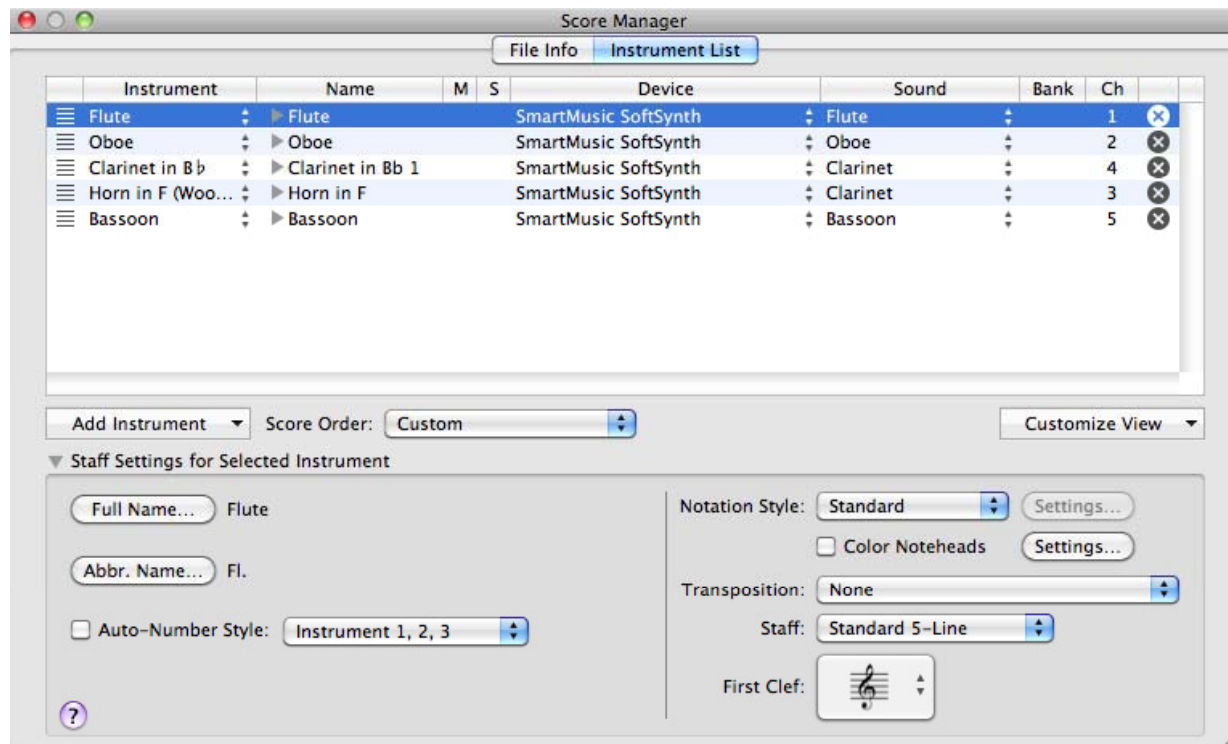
Score Manager

File Info | Instrument List

| Instrument | Name | M | S | Device | Sound | Bank | Ch |
|---|---|---|---|---|---|---|---|
| Flute | Flute | | | SmartMusic SoftSynth | Flute | | 1 |
| Oboe | Oboe | | | SmartMusic SoftSynth | Oboe | | 2 |
| Clarinet in B♭ | Clarinet in Bb 1 | | | SmartMusic SoftSynth | Clarinet | | 4 |
| Horn in F (Woo... | Horn in F | | | SmartMusic SoftSynth | Clarinet | | 3 |
| Bassoon | Bassoon | | | SmartMusic SoftSynth | Bassoon | | 5 |

Add Instrument Score Order: Custom Customize View

Staff Settings for Selected Instrument

Full Name... Flute

Abbr. Name... Fl.

Auto-Number Style: Instrument 1, 2, 3

Notation Style: Standard Settings...

Color Noteheads Settings...

Transposition: None

Staff: Standard 5-Line

First Clef:

?